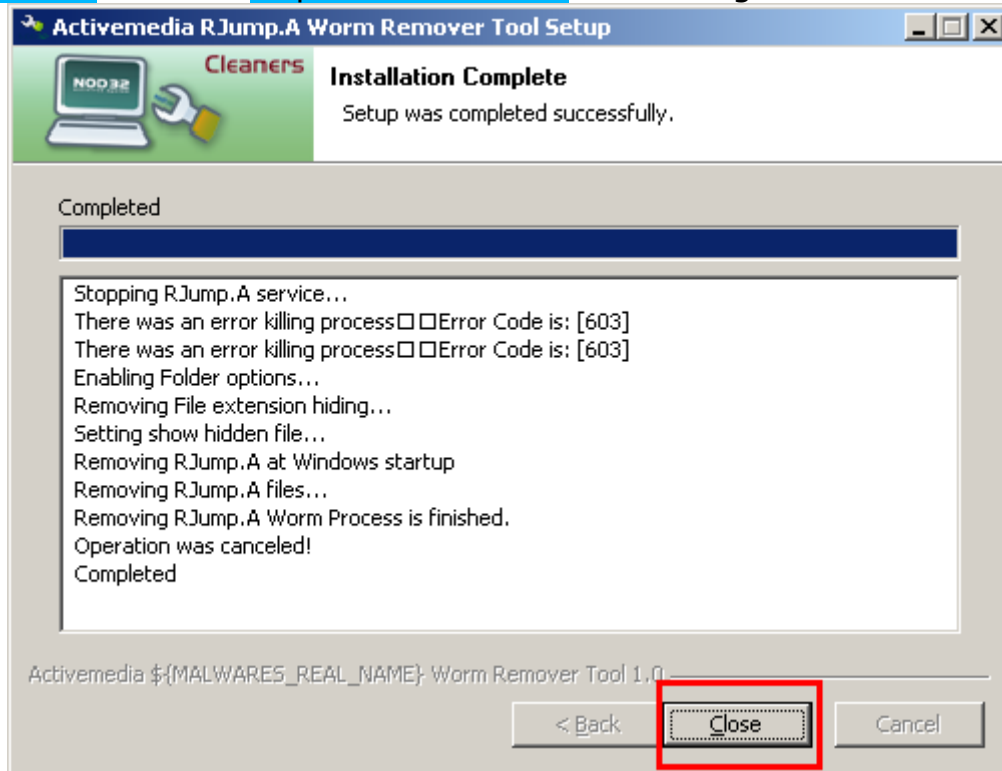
Activemedia RJump.A Worm Remover Tool Setup

NOD32

Cleaners

Installation Complete

Setup was completed successfully.

Completed

Stopping RJump.A service...
There was an error killing process□□Error Code is: [603]
There was an error killing process□□Error Code is: [603]
Enabling Folder options...
Removing File extension hiding...
Setting show hidden file...
Removing RJump.A at Windows startup
Removing RJump.A files...
Removing RJump.A Worm Process is finished.
Operation was canceled!
Completed

Activemedia ${MALWARES_REAL_NAME} Worm Remover Tool 1.0

< Back

Close

Cancel